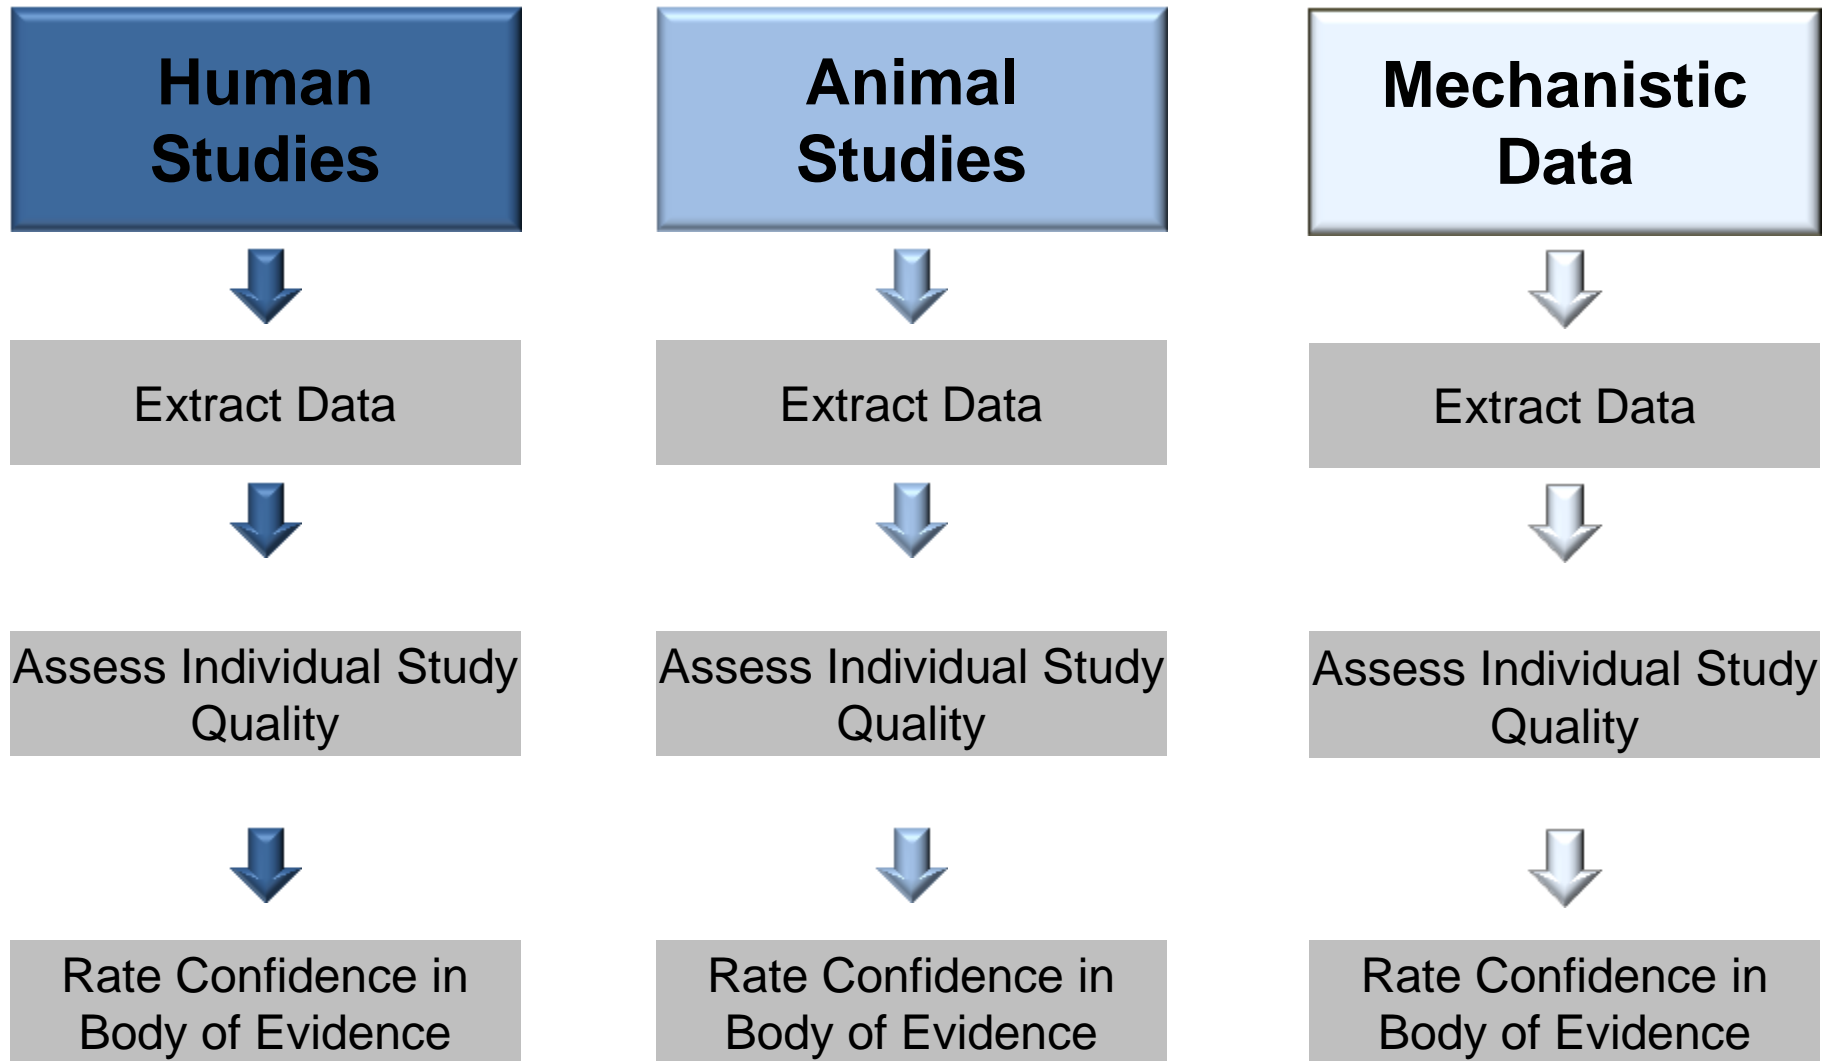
Human Studies

Extract Data

Assess Individual Study Quality

Rate Confidence in Body of Evidence

Animal Studies

Extract Data

Assess Individual Study Quality

Rate Confidence in Body of Evidence

Mechanistic Data

Extract Data

Assess Individual Study Quality

Rate Confidence in Body of Evidence